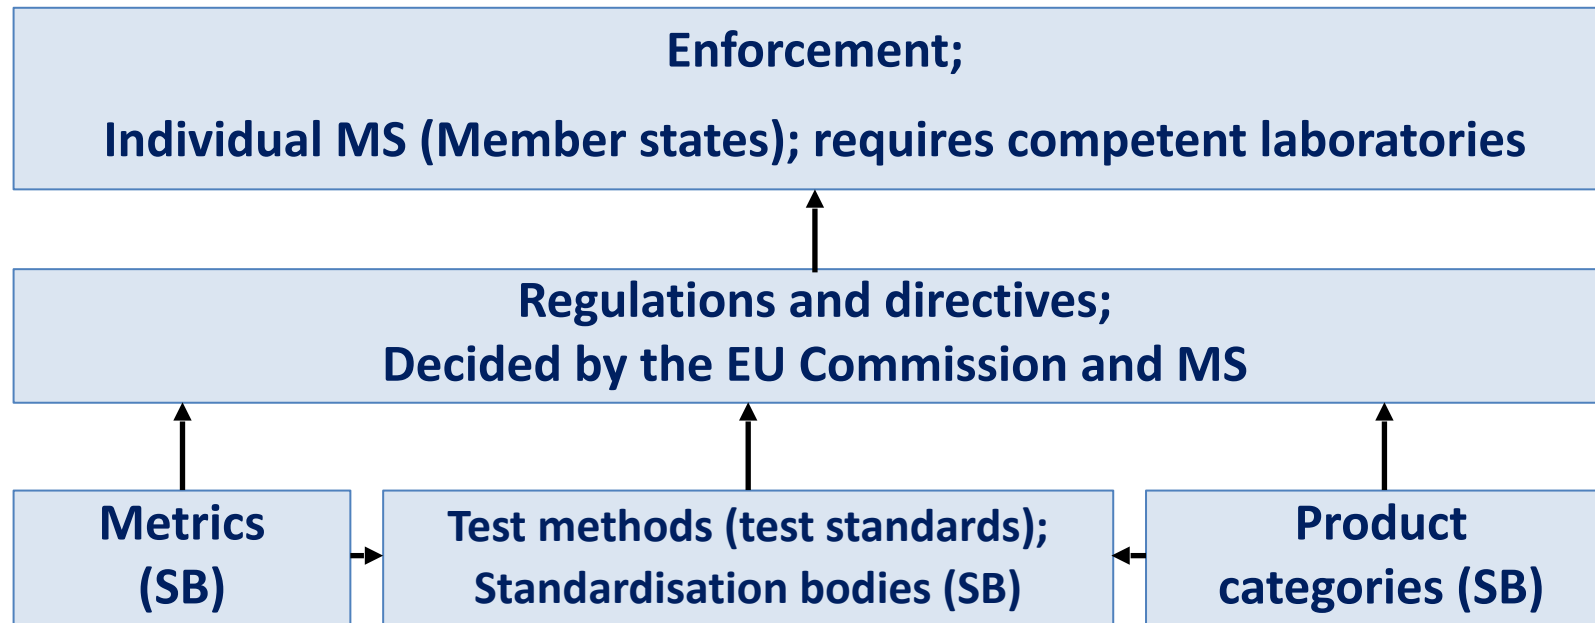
Enforcement;
Individual MS (Member states); requires competent laboratories

Regulations and directives;
Decided by the EU Commission and MS

Metrics (SB)

Test methods (test standards); Standardisation bodies (SB)

Product categories (SB)